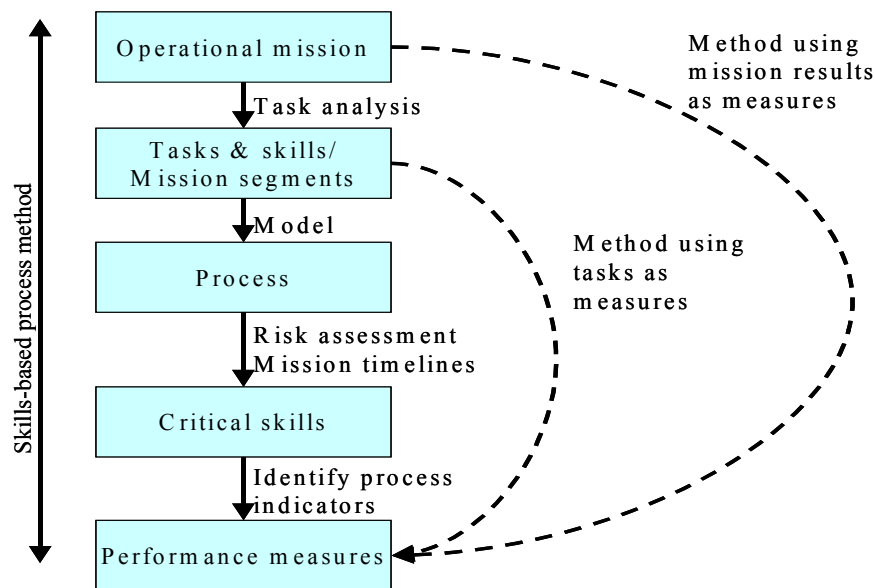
Skills-based process method

Operational mission

Task analysis

Tasks & skills/
Mission segments

Model

Process

Risk assessment
Mission timelines

Critical skills

Identify process
indicators

Performance measures

Method using
mission results
as measures

Method using
tasks as
measures